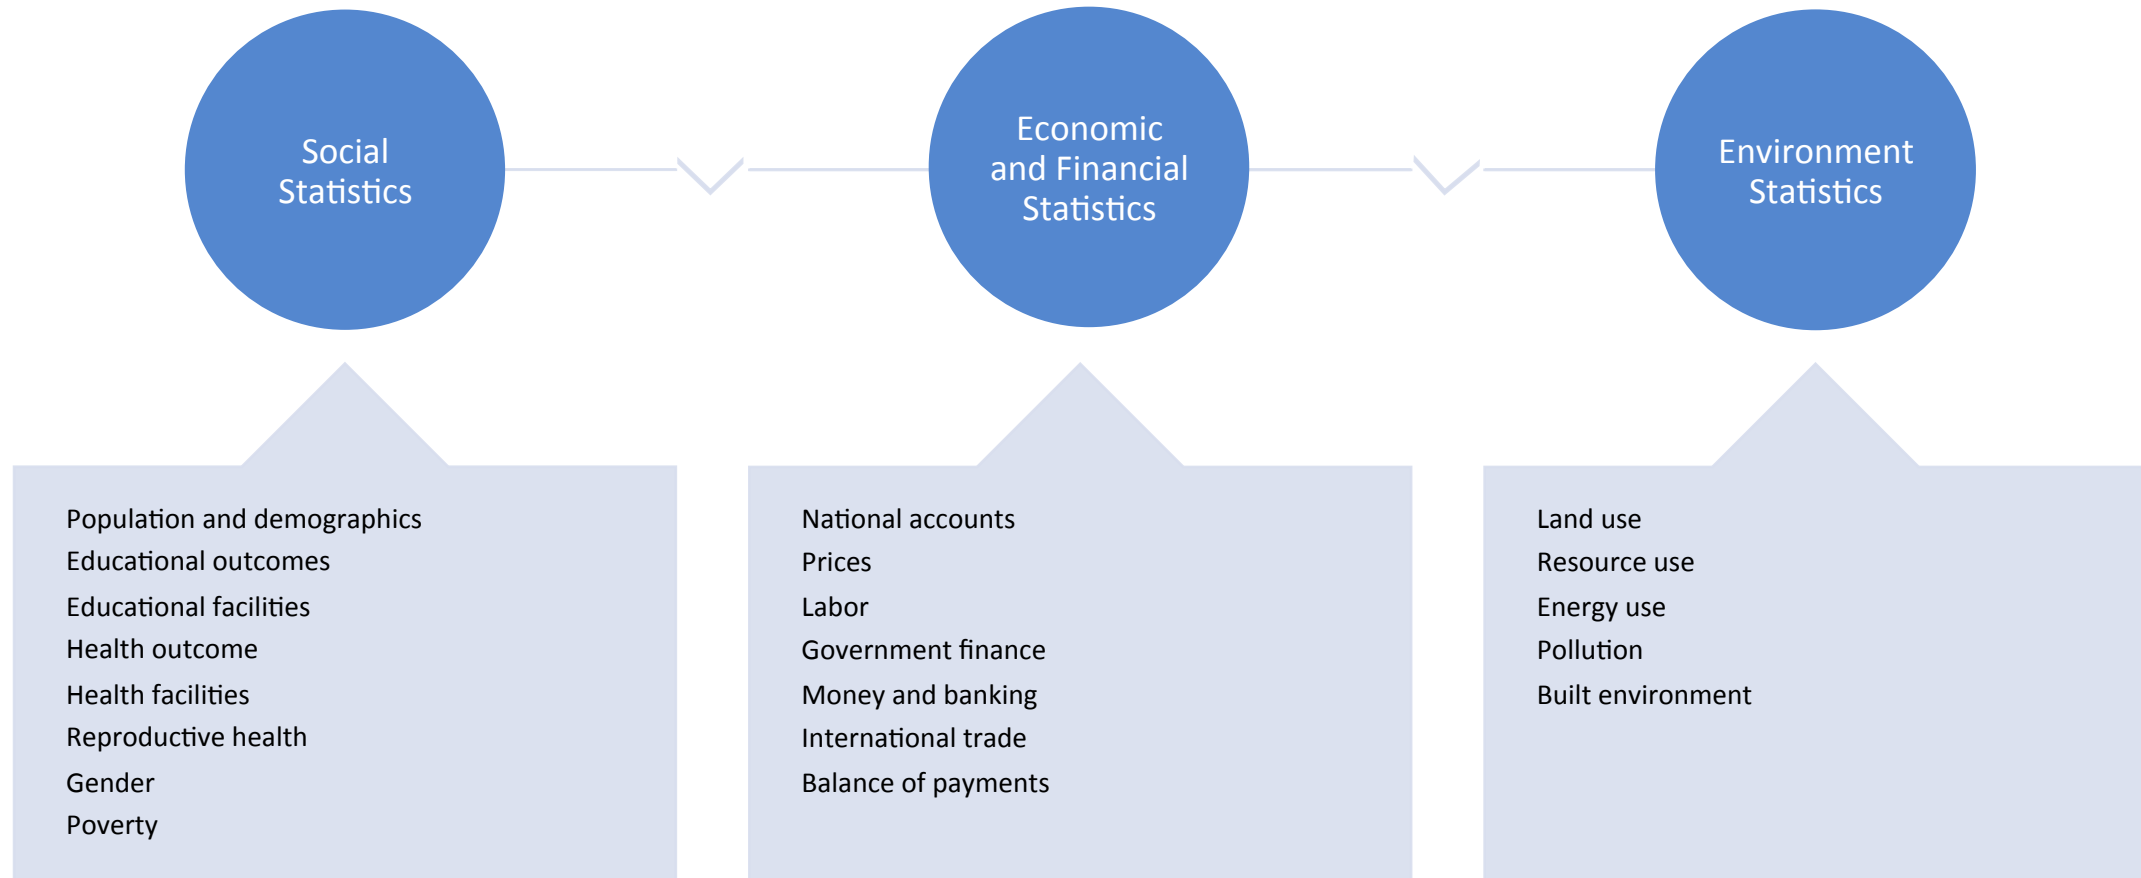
Social Statistics

Economic and Financial Statistics

Environment Statistics

Population and demographics
Educational outcomes
Educational facilities
Health outcome
Health facilities
Reproductive health
Gender
Poverty

National accounts
Prices
Labor
Government finance
Money and banking
International trade
Balance of payments

Land use
Resource use
Energy use
Pollution
Built environment